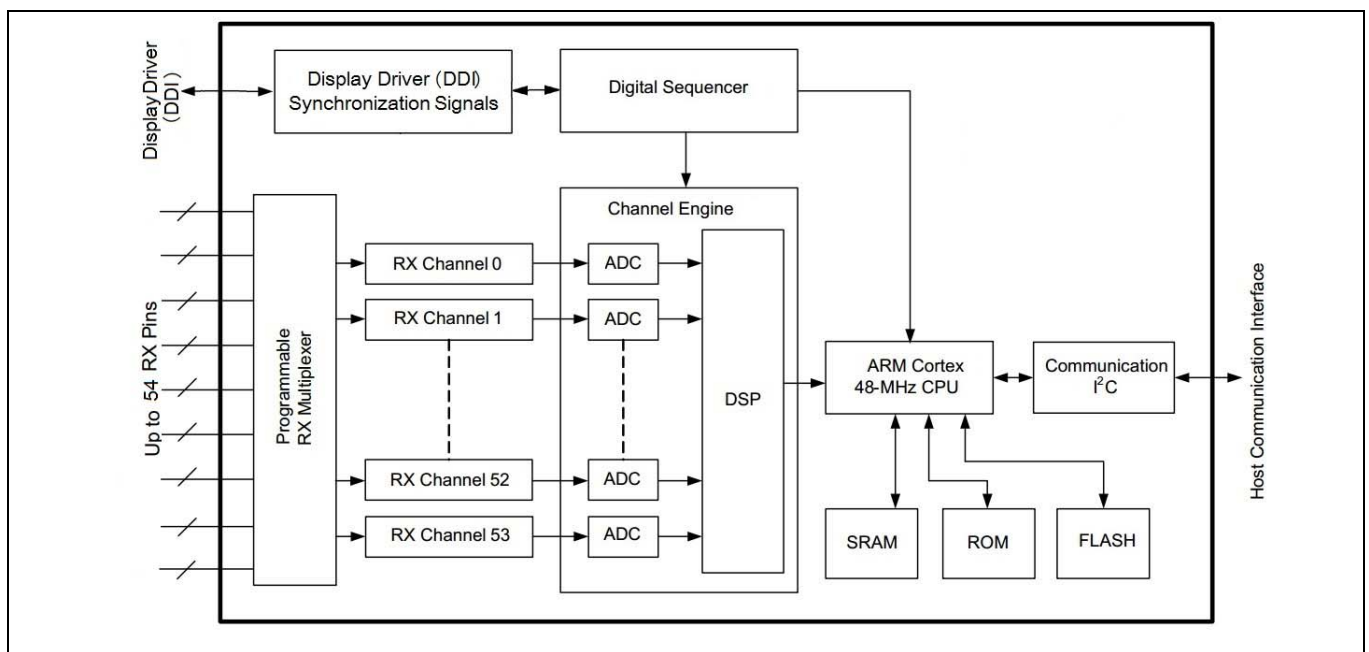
DisplayDriver (DDI)

Display Driver (DDI) Synchronization Signals

Digital Sequencer

Up to 54 RX Pins

Programmable RX Multiplexer

Channel Engine

RX Channel 0

RX Channel 1

RX Channel 52

RX Channel 53

ADC

ADC

ADC

ADC

DSP

ARM Cortex 48-MHz CPU

Communication $I^2C$

Host Communication Interface

SRAM

ROM

FLASH